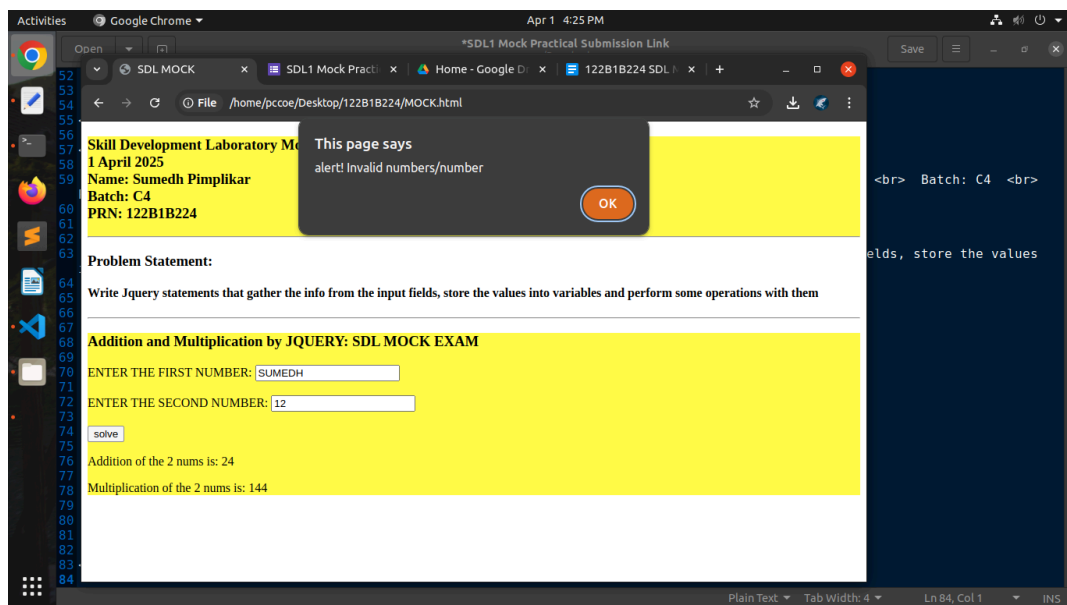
Activities Google Chrome ▾ Apr 1 4:25 PM

Open *SDL1 Mock Practical Submission Link Save

SDL MOCK × SDL1 Mock Practi × Home - Google D × 122B1B224 SDL × +

File /home/pccoe/Desktop/122B1B224/MOCK.html

52
53
54
55
56
57
58
59
60
61
62
63
64
65
66
67
68
69
70
71
72
73
74
75
76
77
78
79
80
81
82
83
84

Skill Development Laboratory Mo
1 April 2025
Name: Sumedh Pimplikar
Batch: C4
PRN: 122B1B224

This page says
alert! Invalid numbers/number
OK

<br> Batch: C4 <br>

elds, store the values

Problem Statement:

Write Jquery statements that gather the info from the input fields, store the values into variables and perform some operations with them

Addition and Multiplication by JQUERY: SDL MOCK EXAM

ENTER THE FIRST NUMBER: SUMEDH

ENTER THE SECOND NUMBER: 12

solve

Addition of the 2 nums is: 24

Multiplication of the 2 nums is: 144

Plain Text ▾ Tab Width: 4 ▾ Ln 84, Col 1 ▾ INS